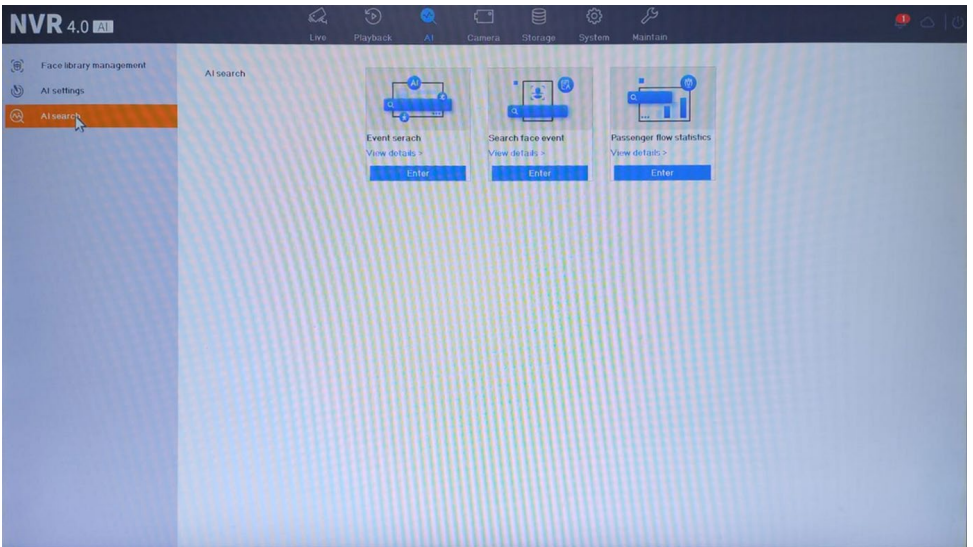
NVR 4.0 AI

Live Playback AI Camera Storage System Maintain

1

Face library management
AI settings
AI search

AI search

AI
Event serach
View details >
Enter

Search face event
View details >
Enter

Passenger flow statistics
View details >
Enter